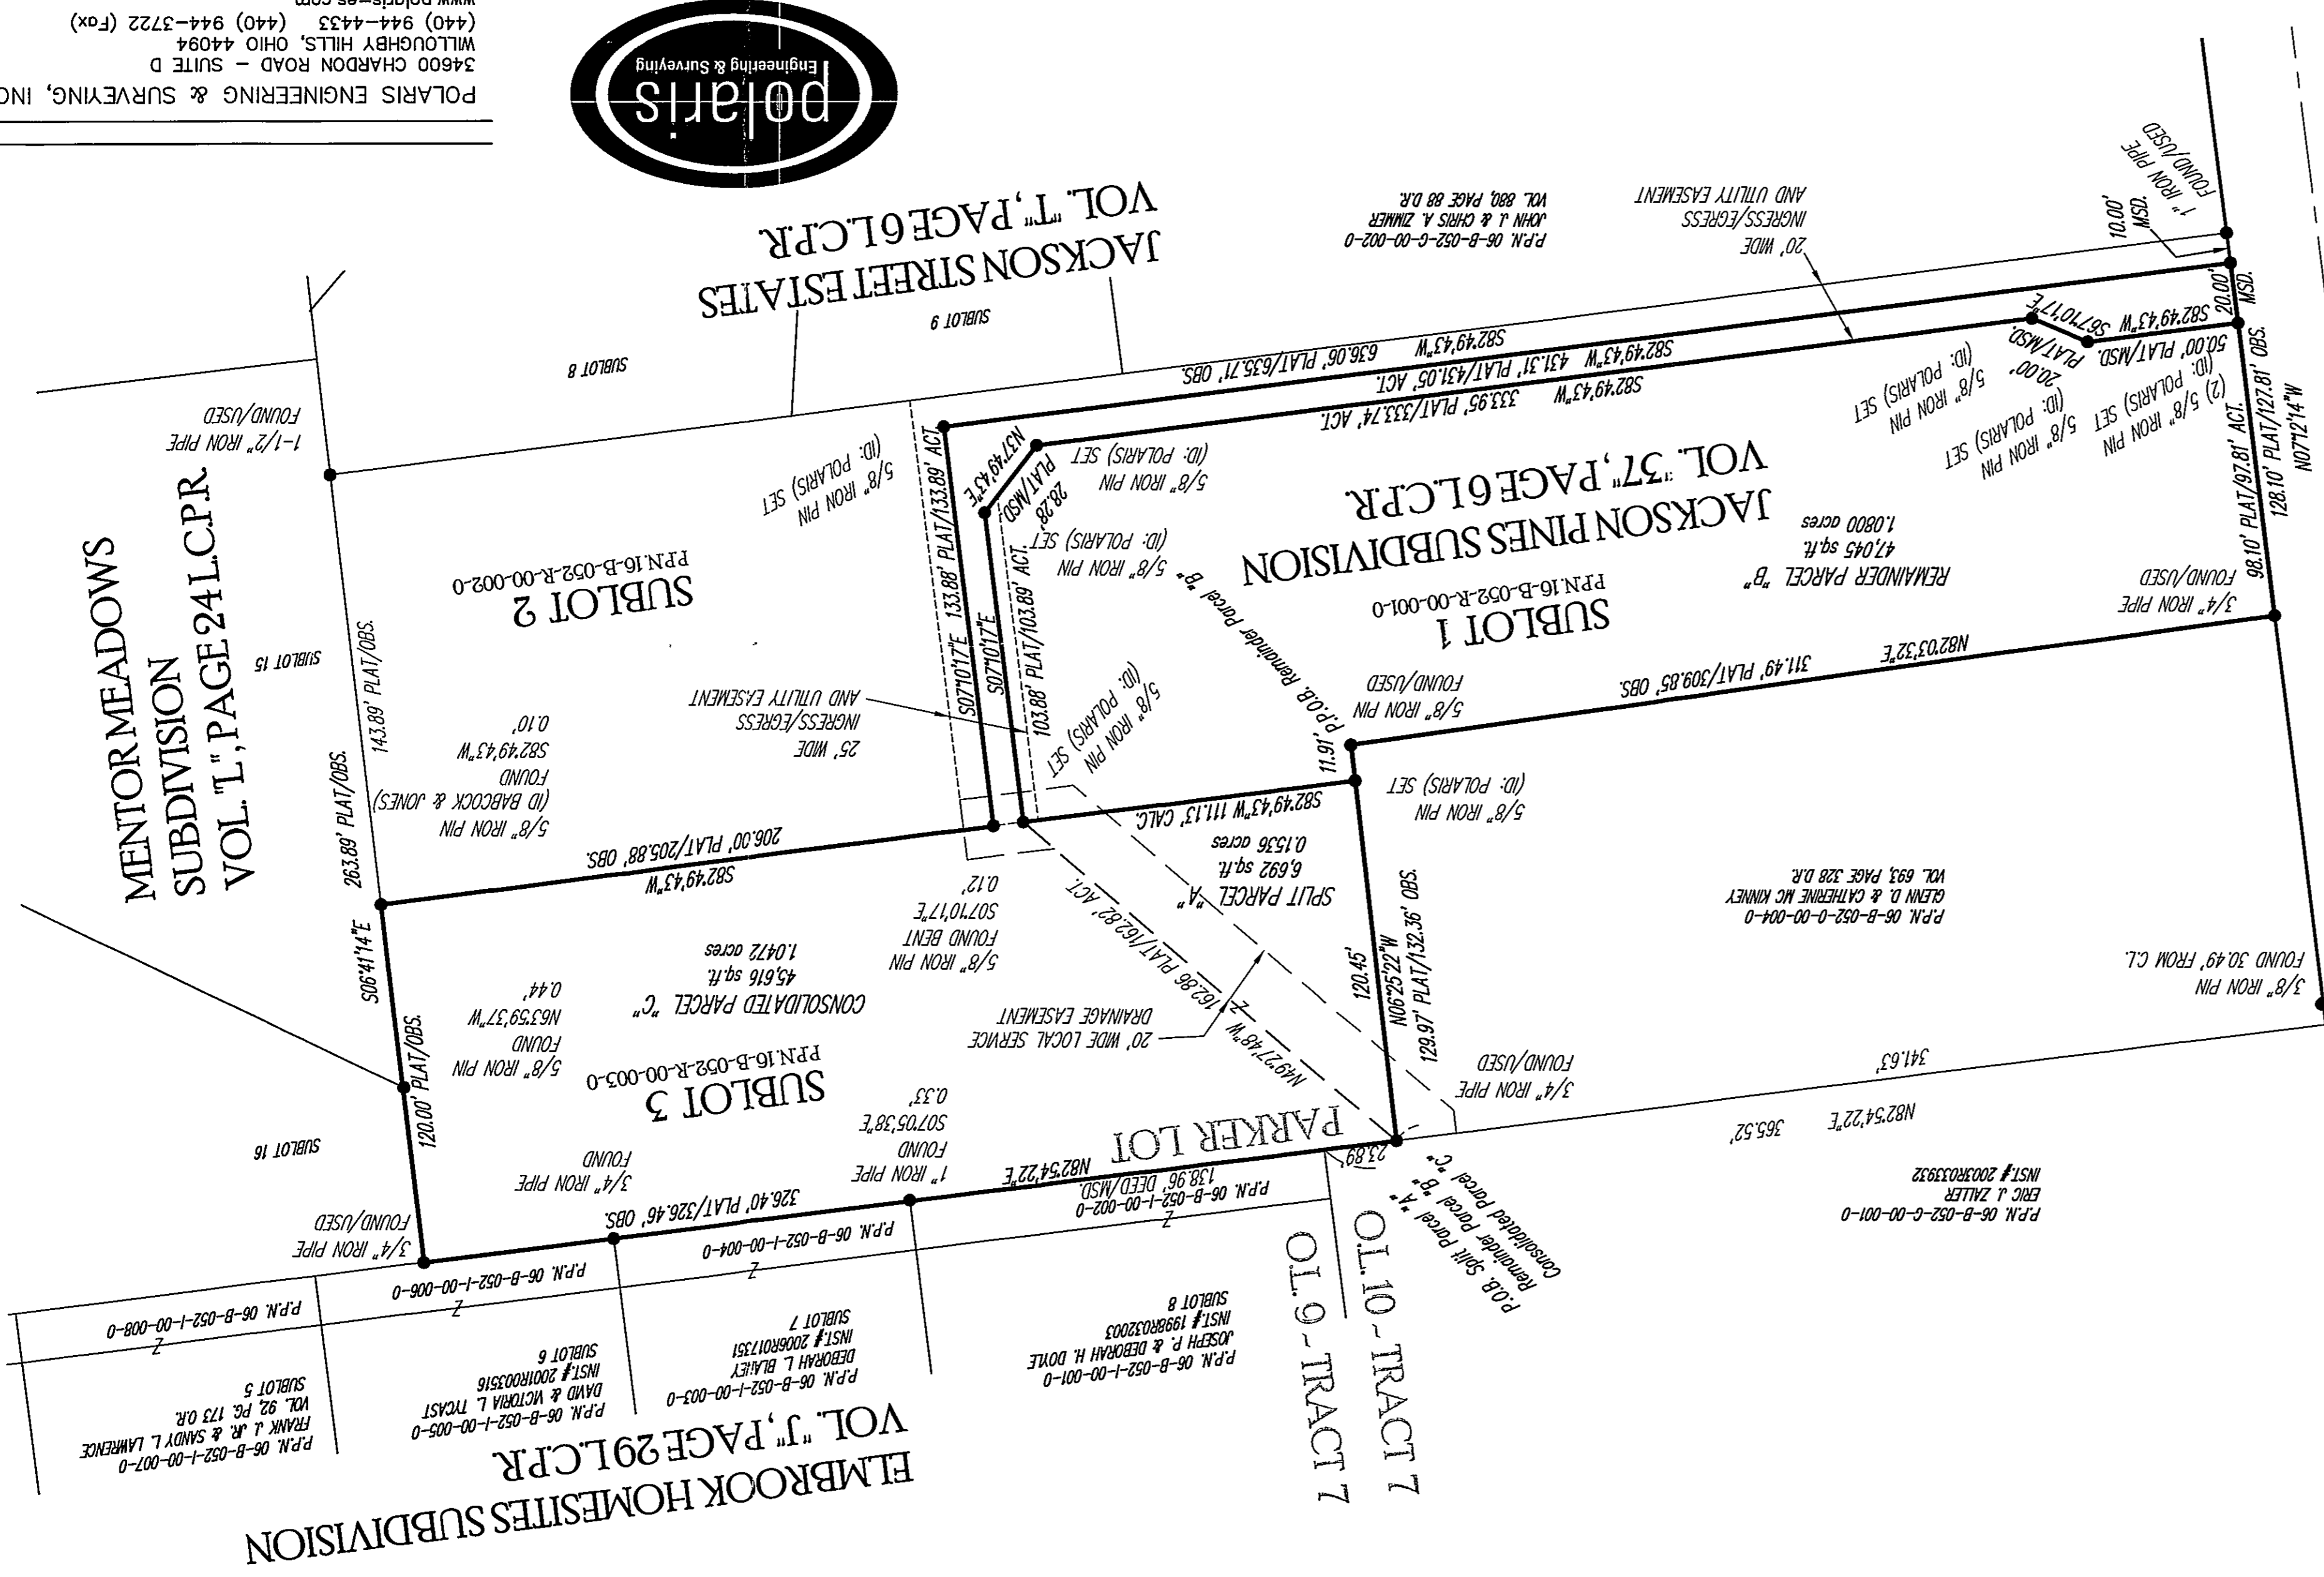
POLARIS ENGINEERING & SURVEYING, INC
34600 CHARDON ROAD – SUITE D
WILLOUGHBY HILLS, OHIO 44094
(440) 944-4433 (440) 944-3722 (Fax)
www.polaris-es.com

polaris
Engineering & Surveying

JACKSON STREET ESTATES
VOL. "T", PAGE 6 L.C.P.R.

SUBLOT 8
SUBLOT 9

P.P.N. 06-B-052-G-00-002-0
JOHN J. & CHRIS A. ZIMMER
VOL. 880, PAGE 88 D.R.

20' WIDE
INGRESS/EGRESS
AND UTILITY EASEMENT

1" IRON PIPE
FOUND/USED
10.00' MSD.
20.00' MSD.

S82°49'43"W
S67°10'17"E
50.00' PLAT/MSD.
20.00' PLAT/MSD.

S82°49'43"W
636.06' PLAT/635.71' OBS.
S82°49'43"W 431.31' PLAT/431.05' ACT.
S82°49'43"W
333.95' PLAT/333.74' ACT.

5/8" IRON PIN
(ID: POLARIS) SET

(2) 5/8" IRON PIN
(ID: POLARIS) SET

5/8" IRON PIN
(ID: POLARIS) SET

1-1/2" IRON PIPE
FOUND/USED

N37°49'43"E
28.28' PLAT/MSD.

5/8" IRON PIN
(ID: POLARIS) SET

JACKSON PINES SUBDIVISION
VOL. "37", PAGE 6 L.C.P.R.

1.0800 acres
47,045 sq.ft.
REMAINDER PARCEL "B"

SUBLOT 1
P.P.N. 16-B-052-R-00-001-0

98.10' PLAT/97.81' ACT.
128.10' PLAT/127.81' OBS.
N07°12'14"W

3/4" IRON PIPE
FOUND/USED

5/8" IRON PIN
(ID: POLARIS) SET

SUBLOT 2
P.P.N. 16-B-052-R-00-002-0

S07°10'17"E 133.88' PLAT/133.89' ACT.
S07°10'17"E
103.88' PLAT/103.89' ACT.

5/8" IRON PIN
(ID: POLARIS) SET

P.O.B. Remainder Parcel "B"

N82°03'32"E
311.49' PLAT/309.85' OBS.

5/8" IRON PIN
FOUND/USED

MENTOR MEADOWS
SUBDIVISION
VOL. "L", PAGE 24 L.C.P.R.

SUBLOT 15

263.89' PLAT/OBS.
143.89' PLAT/OBS.

25' WIDE
INGRESS/EGRESS
AND UTILITY EASEMENT

S82°49'43"W
0.10'

5/8" IRON PIN
FOUND
(ID BABCOCK & JONES)

11.91'

5/8" IRON PIN
(ID: POLARIS) SET

S82°49'43"W 111.13' CALC.

206.00' PLAT/205.88' OBS.
S82°49'43"W

0.1536 acres
6,692 sq.ft.
SPLIT PARCEL "A"

P.P.N. 06-B-052-0-00-004-0
GLENN D. & CATHERINE MC KINNEY
VOL. 693, PAGE 328 D.R.

0.12'
S07°10'17"E
FOUND BENT
5/8" IRON PIN

162.86' PLAT/162.82' ACT.

S06°41'14"E

1.0472 acres
45,616 sq.ft.
CONSOLIDATED PARCEL "C"

N63°59'37"W
0.44'

120.45'
N06°25'22"W
129.97' PLAT/132.36' OBS.

3/8" IRON PIN
FOUND 30.49' FROM C.L.

20' WIDE LOCAL SERVICE
DRAINAGE EASEMENT

5/8" IRON PIN
FOUND

120.00' PLAT/OBS.

SUBLOT 3
P.P.N. 16-B-052-R-00-003-0

N49°27'48"W

3/4" IRON PIPE
FOUND/USED

341.63'

0.33'
S07°05'38"E
FOUND
1" IRON PIPE

PARKER LOT

SUBLOT 16

3/4" IRON PIPE
FOUND

N82°54'22"E
138.96' DEED/MSD.

23.89'

N82°54'22"E
365.52'

326.40' PLAT/326.46' OBS.

P.P.N. 06-B-052-I-00-002-0

3/4" IRON PIPE
FOUND/USED

P.P.N. 06-B-052-G-00-001-0
ERIC J. ZALLER
INST# 2003R033932

P.O.B. Split Parcel "A"
Remainder Parcel "B"
Consolidated Parcel "C"

P.P.N. 06-B-052-I-00-004-0

P.P.N. 06-B-052-I-00-006-0

P.P.N. 06-B-052-I-00-008-0

O.L. 10 – TRACT 7
O.L. 9 – TRACT 7

SUBLOT 8
INST# 1998R032003
JOSEPH P. & DEBORAH H. DOYLE
P.P.N. 06-B-052-I-00-001-0

SUBLOT 7
INST# 2006R017351
DEBORAH L. BLAILEY
P.P.N. 06-B-052-I-00-003-0

SUBLOT 6
INST# 2001R003516
DAVID & VICTORIA L. TYCAST
P.P.N. 06-B-052-I-00-005-0

SUBLOT 5
VOL. 92, PG. 173 O.R.
FRANK J. JR. & SANDY L. LAWRENCE
P.P.N. 06-B-052-I-00-007-0

ELMBROOK HOMESITES SUBDIVISION
VOL. "J", PAGE 29 L.C.P.R.